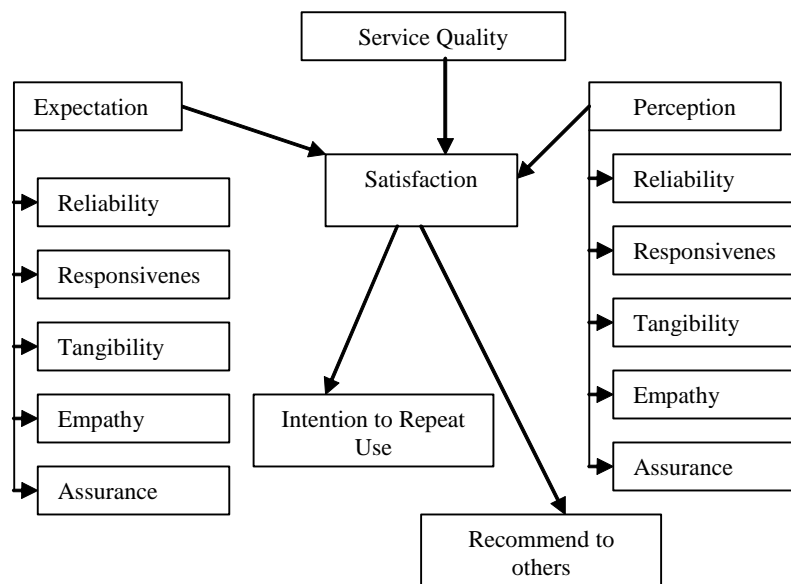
Service Quality

Expectation

Reliability

Responsivenes

Tangibility

Empathy

Assurance

Satisfaction

Intention to Repeat Use

Recommend to others

Perception

Reliability

Responsivenes

Tangibility

Empathy

Assurance